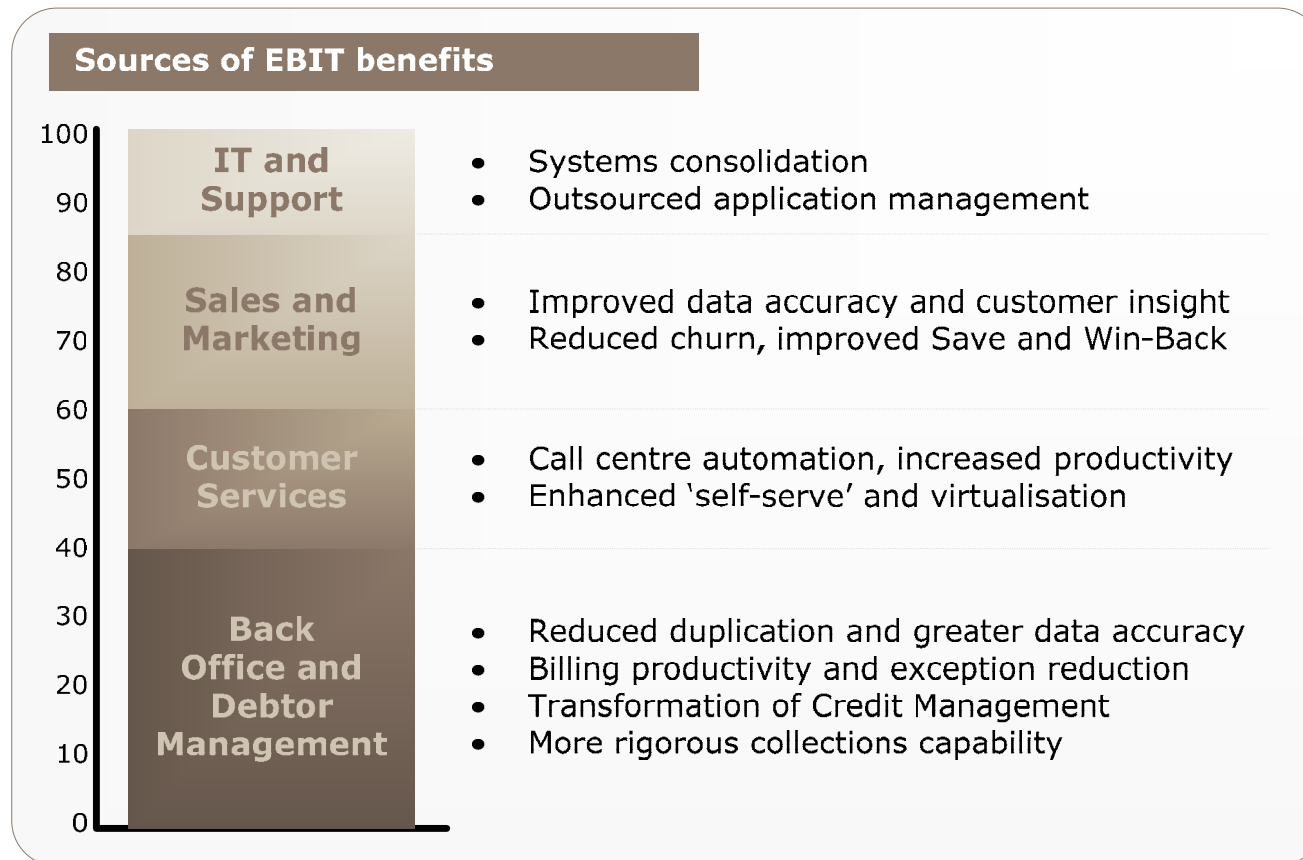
Sources of EBIT benefits

100
90
80
70
60
50
40
30
20
10
0

IT and Support

- Systems consolidation
- Outsourced application management

Sales and Marketing

- Improved data accuracy and customer insight
- Reduced churn, improved Save and Win-Back

Customer Services

- Call centre automation, increased productivity
- Enhanced 'self-serve' and virtualisation

Back Office and Debtor Management

- Reduced duplication and greater data accuracy
- Billing productivity and exception reduction
- Transformation of Credit Management
- More rigorous collections capability